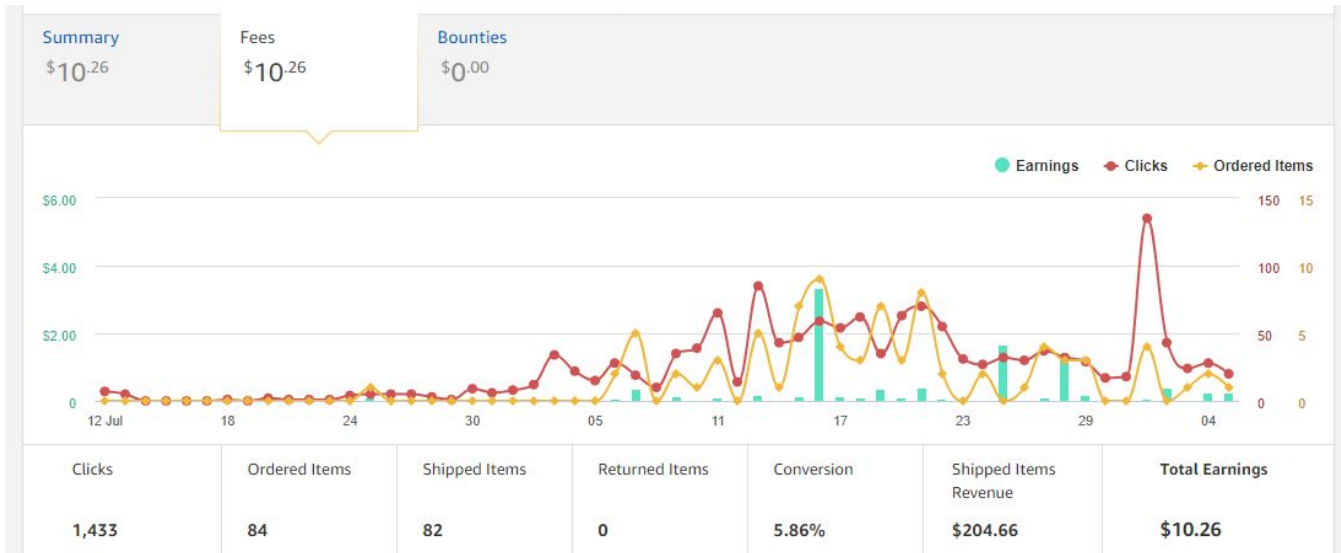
Summary
$10.26

Fees
$10.26

Bounties
$0.00

Earnings Clicks Ordered Items

$6.00
$4.00
$2.00
0

150 15
100 10
50 5
0 0

12 Jul 18 24 30 05 11 17 23 29 04

| Clicks | Ordered Items | Shipped Items | Returned Items | Conversion | Shipped Items Revenue | Total Earnings |
|---|---|---|---|---|---|---|
| 1,433 | 84 | 82 | 0 | 5.86% | $204.66 | $10.26 |